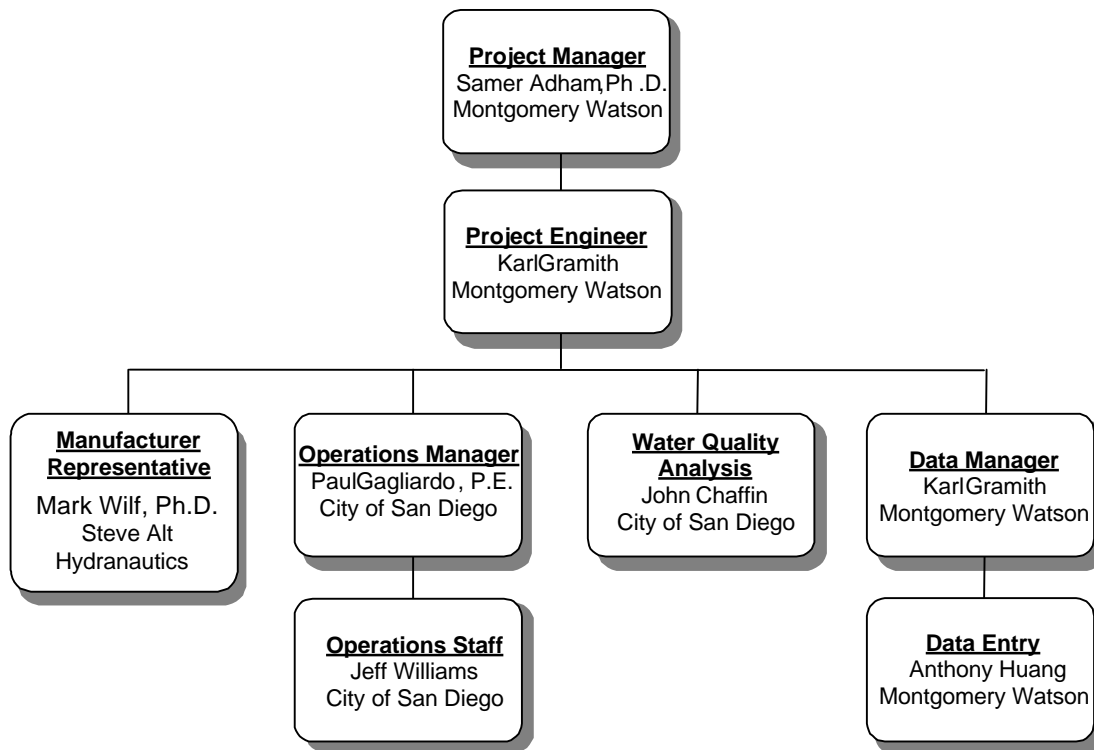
Project Manager
Samer Adham,Ph .D.
Montgomery Watson

Project Engineer
KarlGramith
Montgomery Watson

Manufacturer Representative
Mark Wilf, Ph.D.
Steve Alt
Hydranautics

Operations Manager
PaulGagliardo, P.E.
City of San Diego

Operations Staff
Jeff Williams
City of San Diego

Water Quality Analysis
John Chaffin
City of San Diego

Data Manager
KarlGramith
Montgomery Watson

Data Entry
Anthony Huang
Montgomery Watson